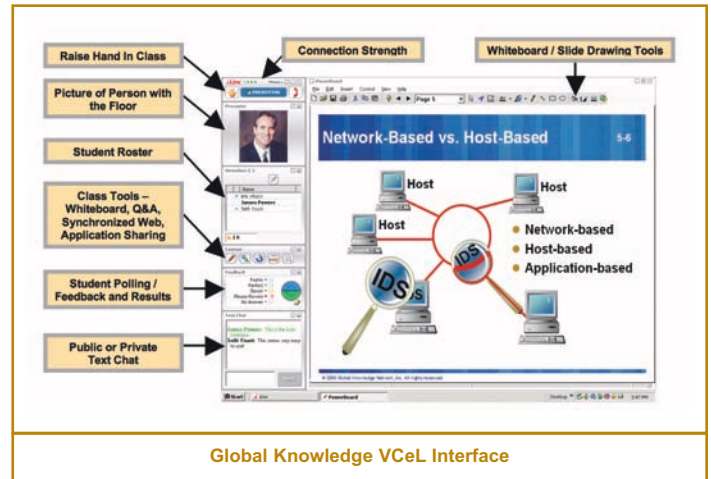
Raise Hand In Class

Connection Strength

Whiteboard / Slide Drawing Tools

Picture of Person with the Floor

Student Roster

Class Tools – Whiteboard, Q&A, Synchronized Web, Application Sharing

Student Polling / Feedback and Results

Public or Private Text Chat

PRESENTING

Presenter

Attendees

Name

Feedback

Text Chat

PowerBoard

File Edit Insert Control View Help

Page 1

Network-Based vs. Host-Based

5-6

Host

Host

Host

IDS

IDS

Network-based

Host-based

Application-based

Start

PowerBoard

Global Knowledge VCeL Interface